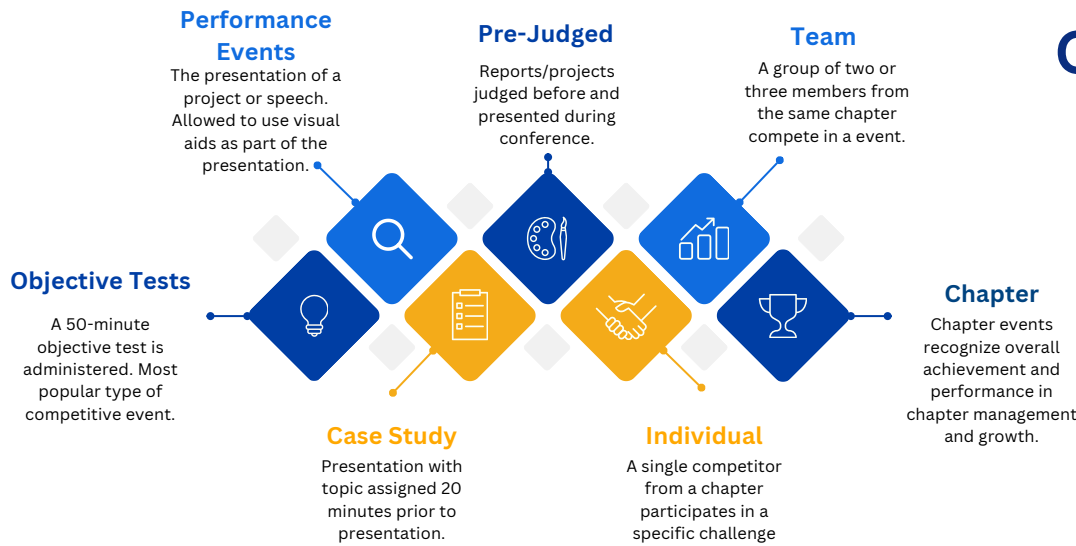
Performance Events
The presentation of a project or speech. Allowed to use visual aids as part of the presentation.

Pre-Judged
Reports/projects judged before and presented during conference.

Team
A group of two or three members from the same chapter compete in a event.

Objective Tests
A 50-minute objective test is administered. Most popular type of competitive event.

Chapter
Chapter events recognize overall achievement and performance in chapter management and growth.

Case Study
Presentation with topic assigned 20 minutes prior to presentation.

Individual
A single competitor from a chapter participates in a specific challenge